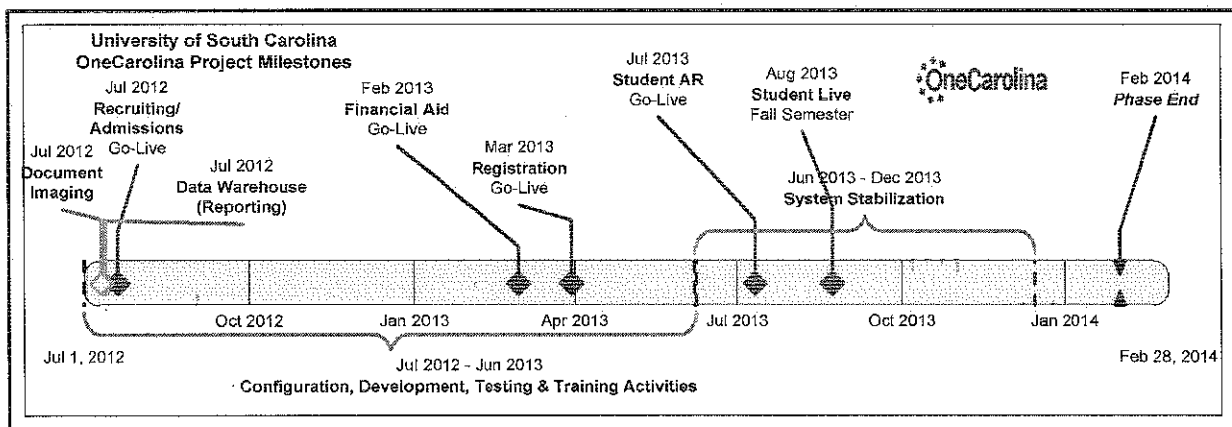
University of South Carolina
OneCarolina Project Milestones

Jul 2012
Recruiting/
Admissions
Go-Live

Jul 2012
Document
Imaging

Jul 2012
Data Warehouse
(Reporting)

Feb 2013
Financial Aid
Go-Live

Mar 2013
Registration
Go-Live

Jul 2013
Student AR
Go-Live

Aug 2013
Student Live
Fall Semester

OneCarolina

Feb 2014
Phase End

Jun 2013 - Dec 2013
System Stabilization

Oct 2012

Jan 2013

Apr 2013

Jul 2013

Oct 2013

Jan 2014

Jul 1, 2012

Jul 2012 - Jun 2013
Configuration, Development, Testing & Training Activities

Feb 28, 2014